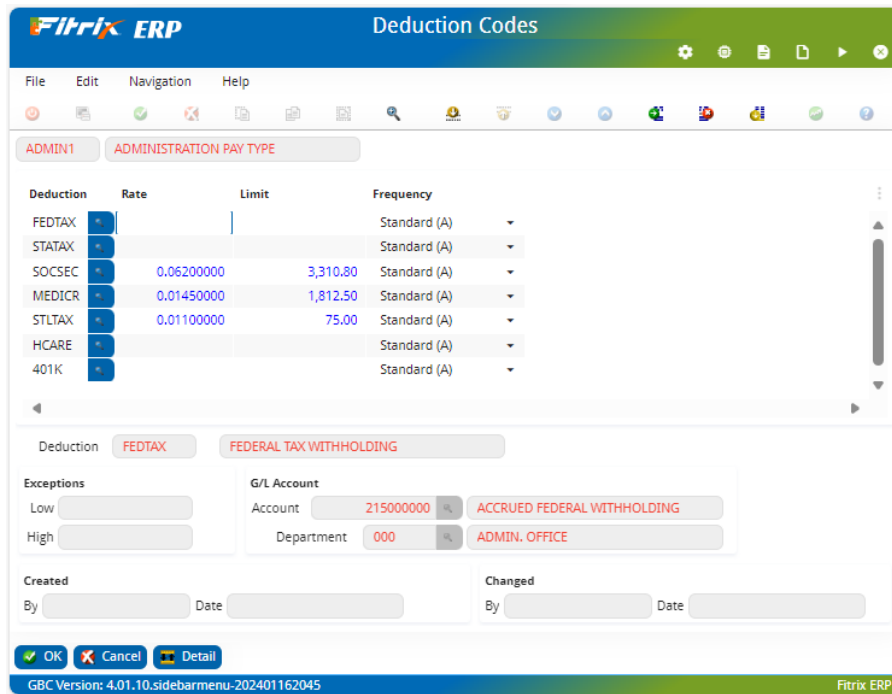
Fitrix ERP

Deduction Codes

File Edit Navigation Help

ADMIN1 ADMINISTRATION PAY TYPE

| Deduction | Rate | Limit | Frequency |
|---|---|---|---|
| FEDTAX | | | Standard (A) |
| STATAX | | | Standard (A) |
| SOCSEC | 0.06200000 | 3,310.80 | Standard (A) |
| MEDICR | 0.01450000 | 1,812.50 | Standard (A) |
| STLTAX | 0.01100000 | 75.00 | Standard (A) |
| HCARE | | | Standard (A) |
| 401K | | | Standard (A) |

Deduction FEDTAX FEDERAL TAX WITHHOLDING

Exceptions
Low
High

G/L Account
Account 215000000 ACCRUED FEDERAL WITHHOLDING
Department 000 ADMIN. OFFICE

Created
By Date

Changed
By Date

OK Cancel Detail

GBC Version: 4.01.10.sidebarmenu-202401162045 Fitrix ERP